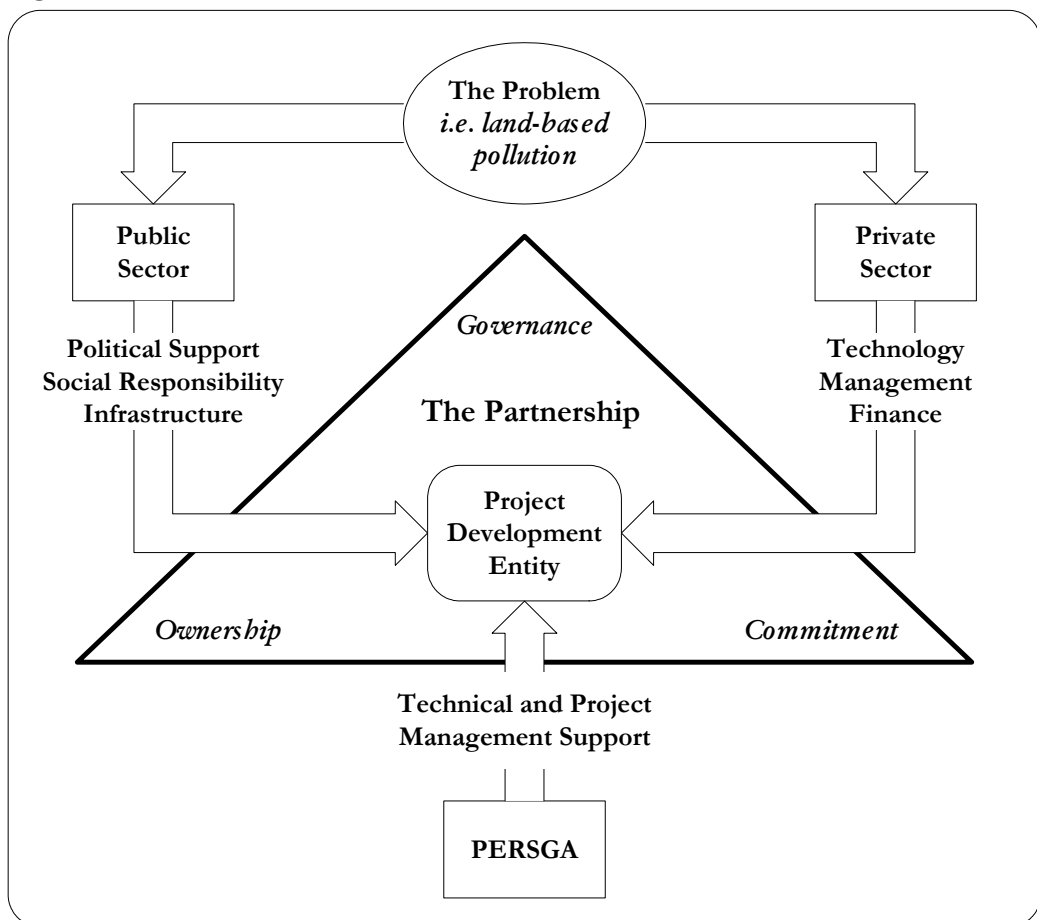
The Problem
i.e. land-based pollution

Public Sector

Private Sector

Governance

Political Support
Social Responsibility
Infrastructure

Technology
Management
Finance

The Partnership

Project Development Entity

Ownership

Commitment

Technical and Project Management Support

PERSGA